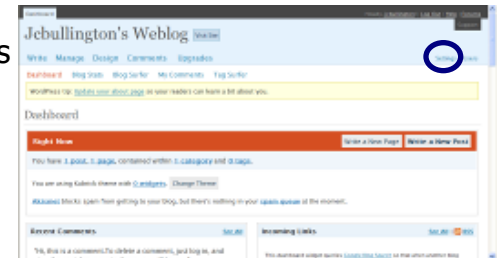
s

Dashboard

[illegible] Log Out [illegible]

Jcbullington's Weblog View Site

Write Manage Design Comments Upgrades

Settings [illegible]

Dashboard Blog Stats Blog Surfer My Comments Tag Surfer

WordPress tip: Update your about page so your readers can learn a bit about you.

Dashboard

Right Now

Write a New Page Write a New Post

You have 1 post, 1 page, contained within 1 category and 0 tags.

You are using Kubrick theme with 0 widgets. Change Theme

Akismet blocks spam from getting to your blog, but there's nothing in your spam queue at the moment.

Recent Comments See All

"Hi, this is a comment.To delete a comment, just log in, and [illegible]

Incoming Links See All | RSS

This dashboard widget queries Google Blog Search so that when another blog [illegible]